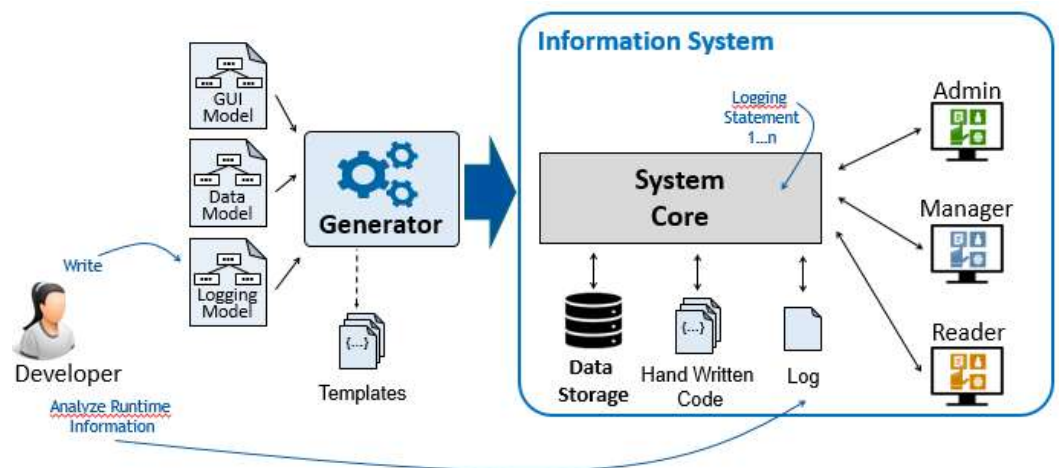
GUI Model

Data Model

Logging Model

Write

Developer

Analyze Runtime Information

Generator

{...}

Templates

Information System

Logging Statement 1...n

System Core

Data Storage

{...}

Hand Written Code

Log

Admin

Manager

Reader